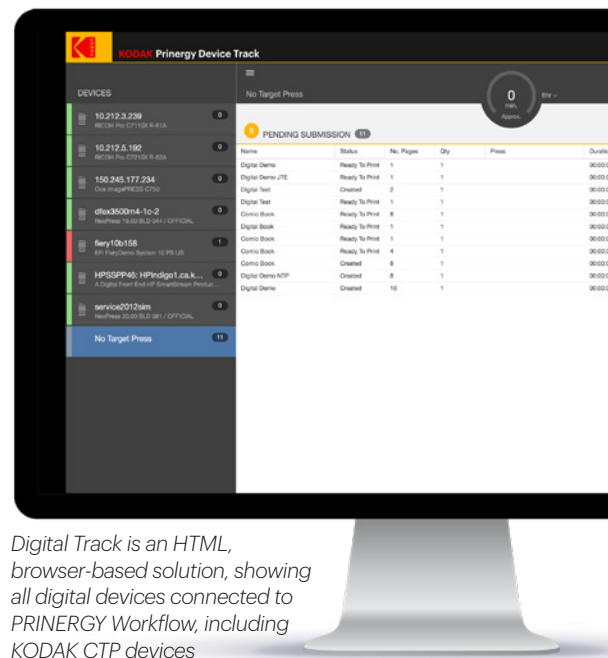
Kodak

KODAK Prinergy Device Track

DEVICES

10.212.3.239 0
RICOH Pro C7110X R-81A

10.212.5.192 0
RICOH Pro C7210X R-83A

150.245.177.234 0
Oce imagePRESS C750

dfex3500m4-1c-2 0
NexPress 19.00 BLD 341 / OFFICIAL

fiery10b158 1
EFI FieryDemo System 10 PS US

HPSSPP46: HPIndigo1.ca.k... 0
A Digital Front End HP SmartStream Product

service2012sim 0
NexPress 20.00 BLD 361 / OFFICIAL

No Target Press 11

No Target Press

0
min.
Approx.

Env -

PENDING SUBMISSION 11

| Name | Status | No. Pages | Qty | Press | Duratio |
|---|---|---|---|---|---|
| Digital Demo | Ready To Print | 1 | 1 | | 00:00:0 |
| Digital Demo JTE | Ready To Print | 1 | 1 | | 00:00:0 |
| Digital Test | Created | 2 | 1 | | 00:00:0 |
| Digital Test | Ready To Print | 1 | 1 | | 00:00:0 |
| Comic Book | Ready To Print | 8 | 1 | | 00:00:0 |
| Digital Book | Ready To Print | 1 | 1 | | 00:00:0 |
| Comic Book | Ready To Print | 1 | 1 | | 00:00:0 |
| Comic Book | Ready To Print | 4 | 1 | | 00:00:0 |
| Comic Book | Created | 8 | 1 | | 00:00:0 |
| Digital Demo NTP | Created | 8 | 1 | | 00:00:0 |
| Digital Demo | Created | 10 | 1 | | 00:00:0 |

Digital Track is an HTML, browser-based solution, showing all digital devices connected to PRINERGY Workflow, including KODAK CTP devices